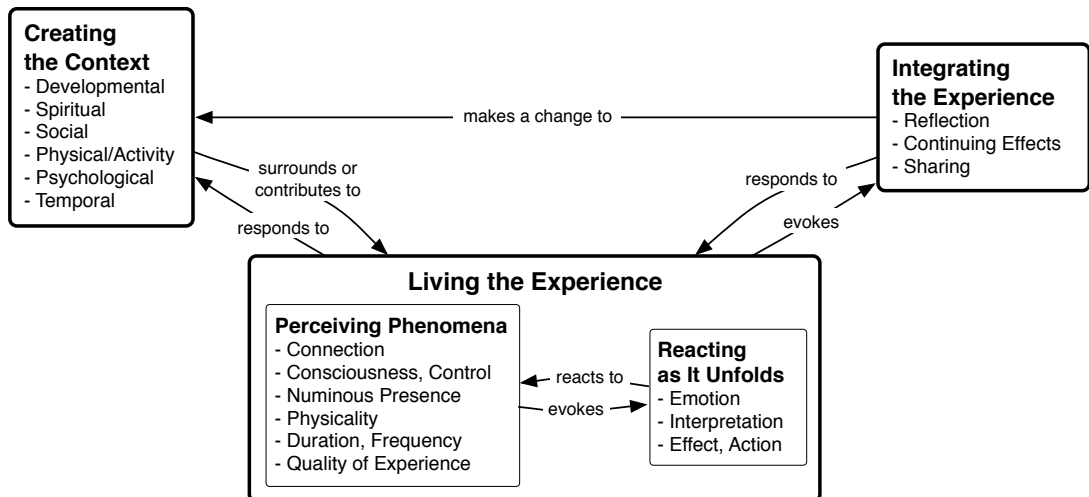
**Creating the Context**
- Developmental
- Spiritual
- Social
- Physical/Activity
- Psychological
- Temporal

makes a change to

**Integrating the Experience**
- Reflection
- Continuing Effects
- Sharing

surrounds or contributes to

responds to

responds to

evokes

**Living the Experience**

**Perceiving Phenomena**
- Connection
- Consciousness, Control
- Numinous Presence
- Physicality
- Duration, Frequency
- Quality of Experience

reacts to

evokes

**Reacting as It Unfolds**
- Emotion
- Interpretation
- Effect, Action